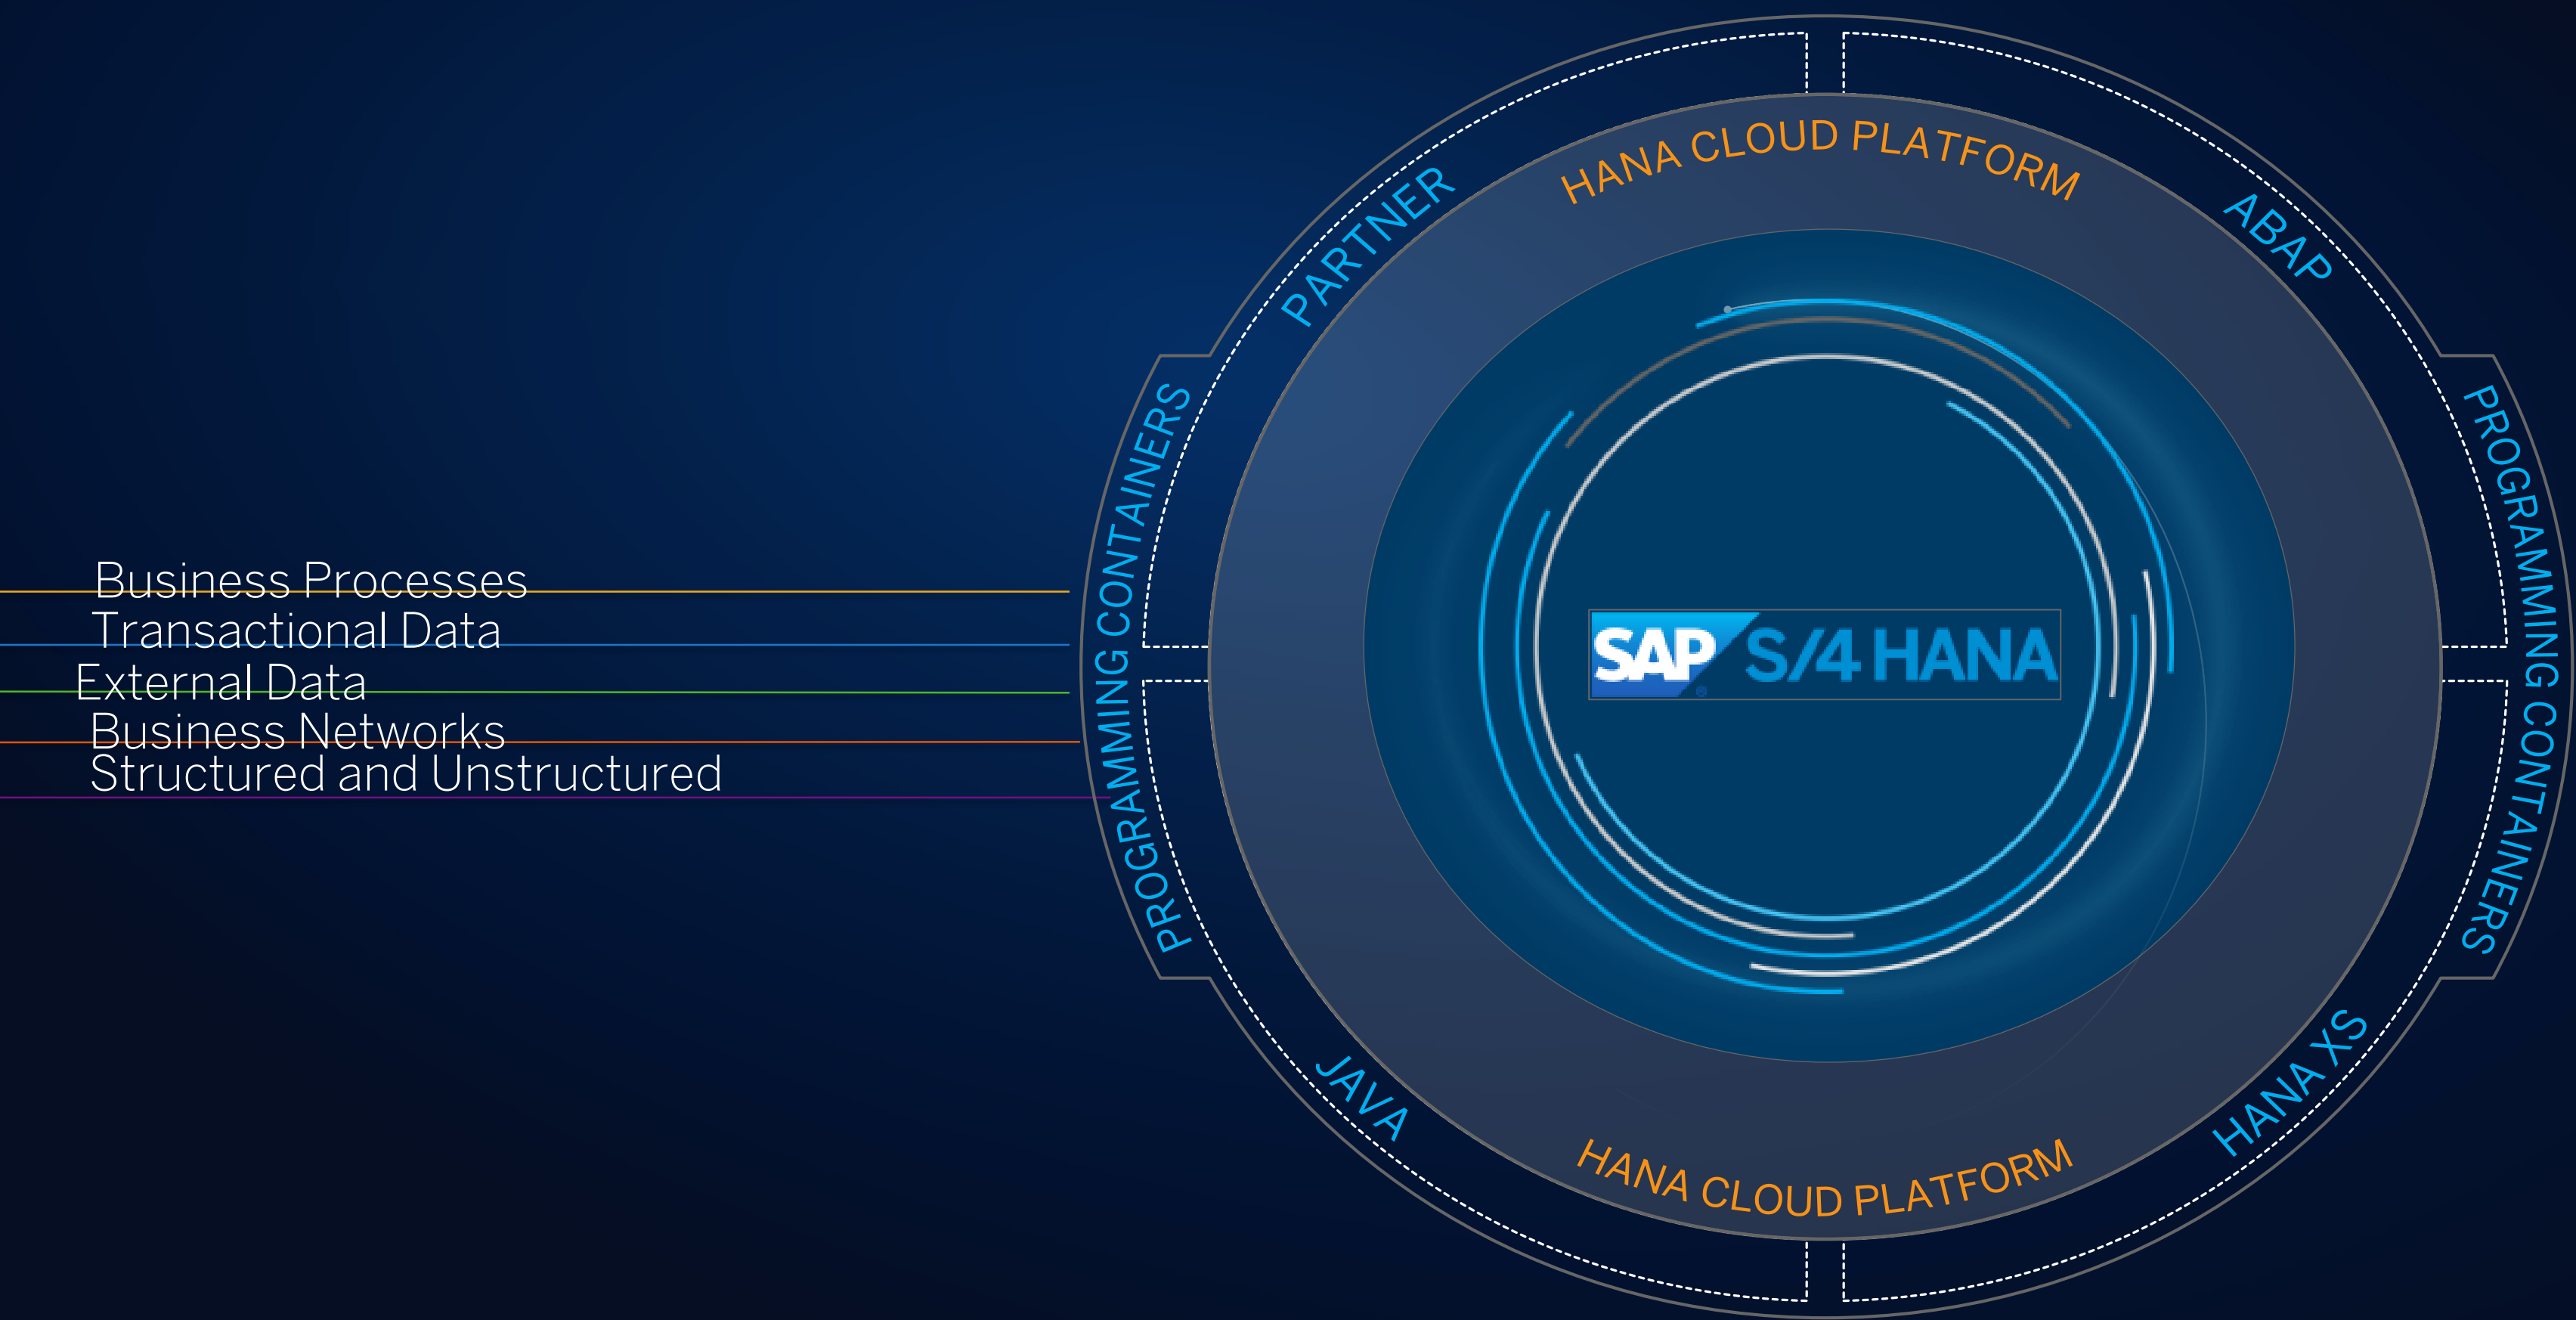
Business Processes
Transactional Data
External Data
Business Networks
Structured and Unstructured

PROGRAMMING CONTAINERS
PARTNER
HANA CLOUD PLATFORM
ABAP
PROGRAMMING CONTAINERS

SAP S/4 HANA

JAVA
HANA CLOUD PLATFORM
HANA XS